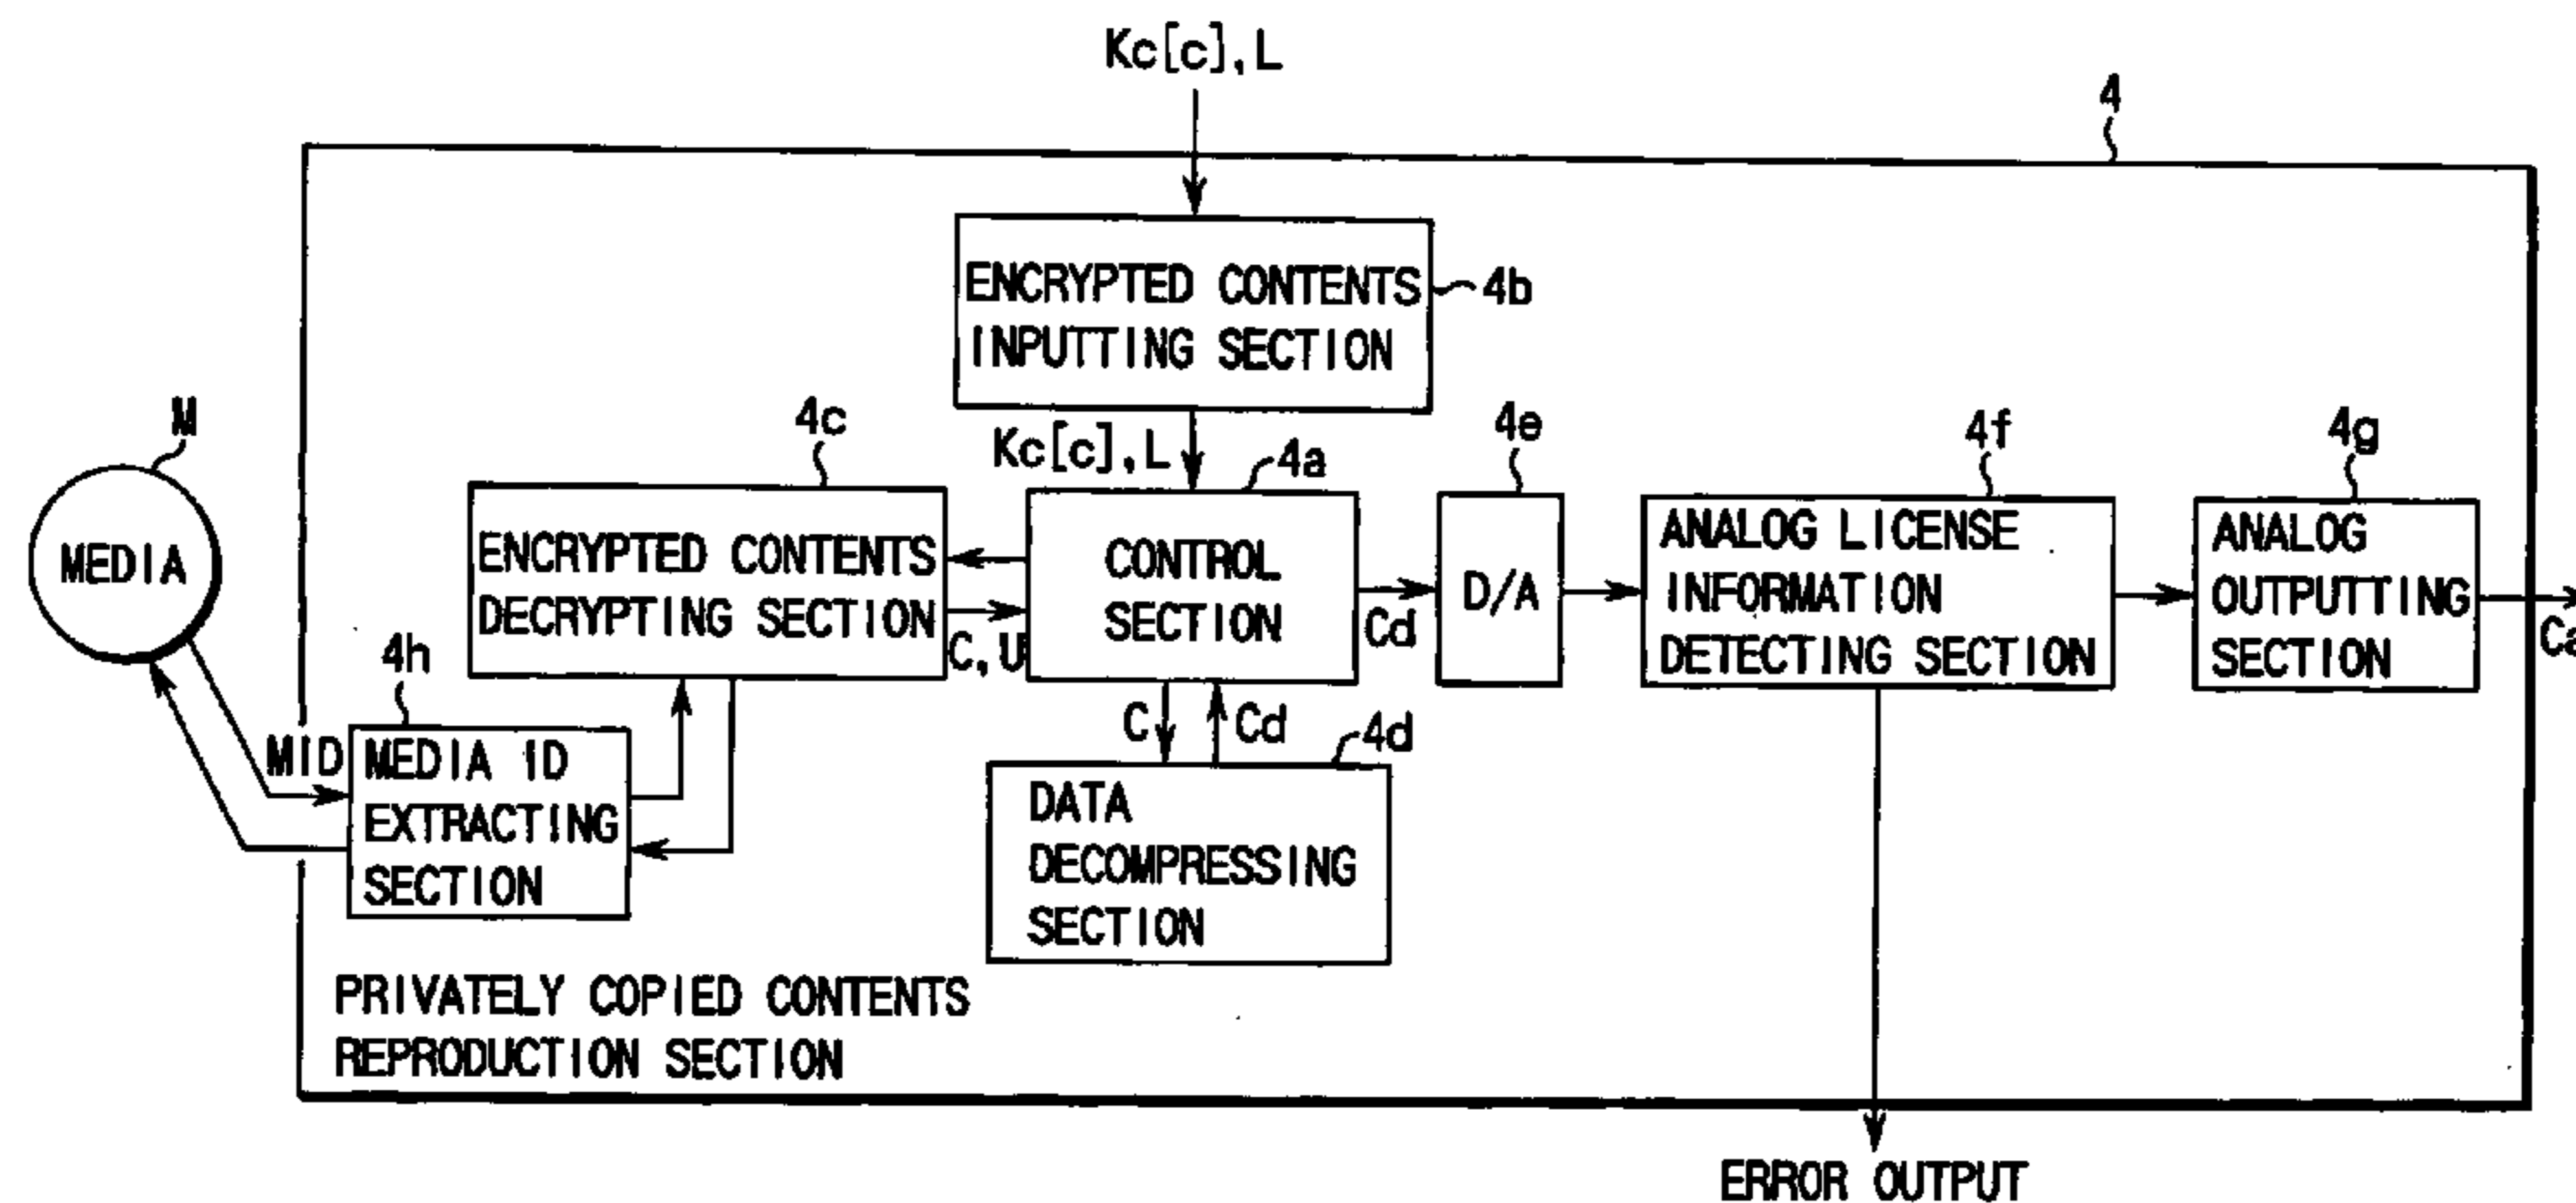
Kc[c], L

4

ENCRYPTED CONTENTS INPUTTING SECTION

4b

M

MEDIA

4c

Kc[c], L

4a

4e

4f

4g

ENCRYPTED CONTENTS DECRYPTING SECTION

CONTROL SECTION

D/A

ANALOG LICENSE INFORMATION DETECTING SECTION

ANALOG OUTPUTTING SECTION

Ca

C, U

Cd

4h

MID

MEDIA ID EXTRACTING SECTION

C

Cd

4d

DATA DECOMPRESSING SECTION

PRIVATELY COPIED CONTENTS REPRODUCTION SECTION

ERROR OUTPUT